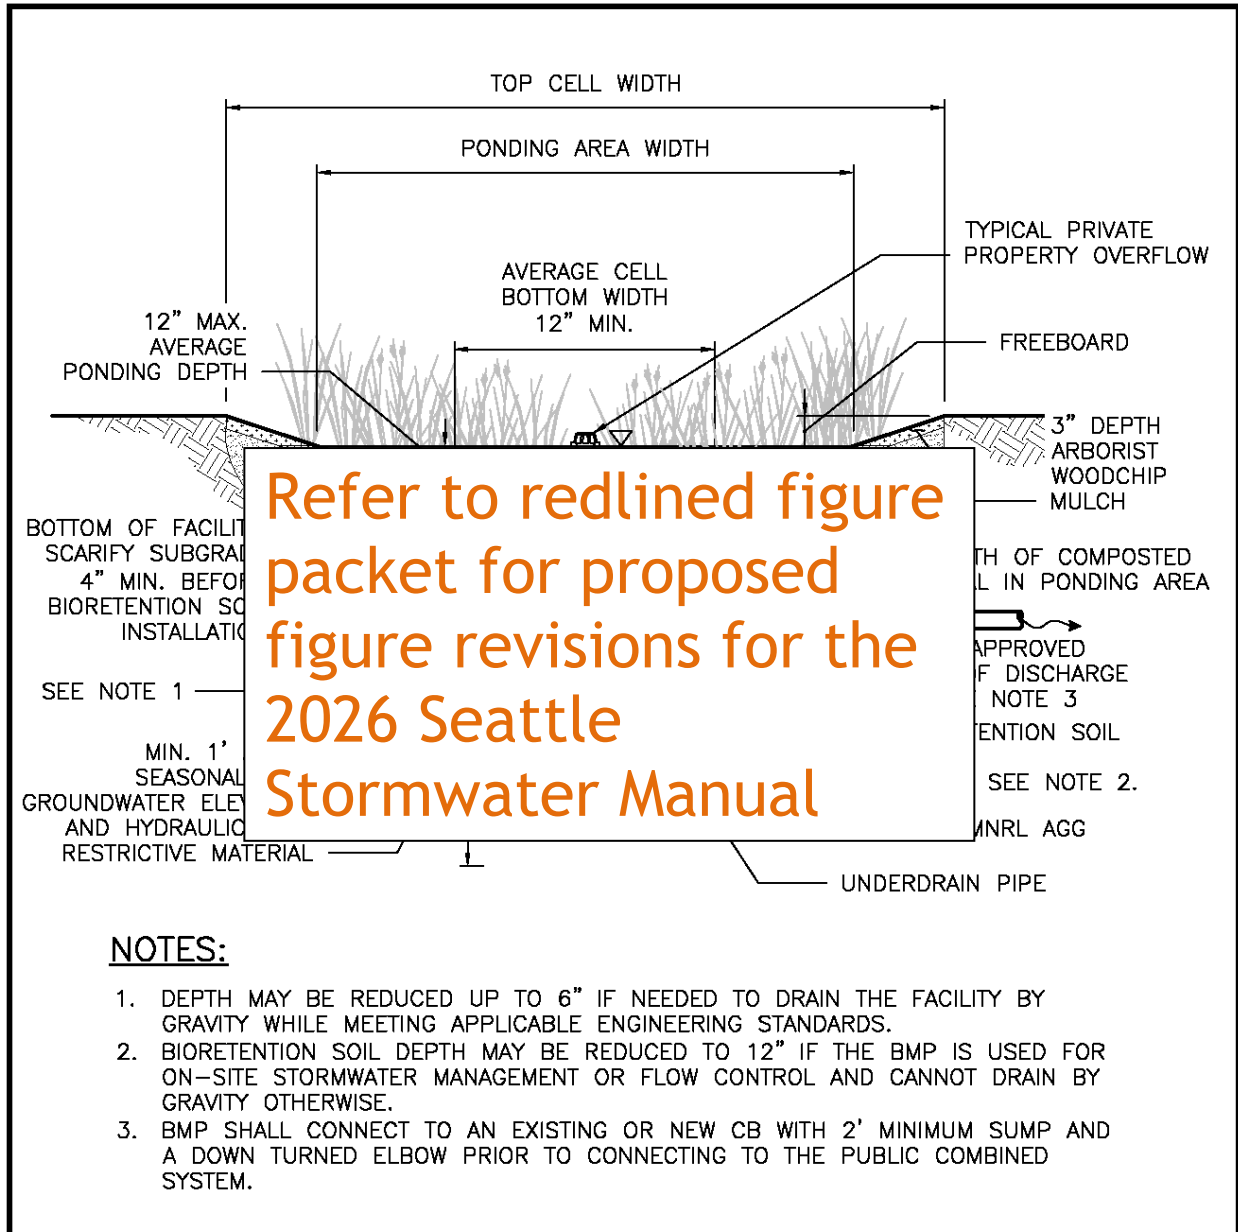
TOP CELL WIDTH

PONDING AREA WIDTH

TYPICAL PRIVATE PROPERTY OVERFLOW

AVERAGE CELL BOTTOM WIDTH 12" MIN.

12" MAX. AVERAGE PONDING DEPTH

FREEBOARD

3" DEPTH ARBORIST WOODCHIP MULCH

BOTTOM OF FACILIT SCARIFY SUBGRAI 4" MIN. BEFOI BIORETENTION SC INSTALLATIC

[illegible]TH OF COMPOSTED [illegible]L IN PONDING AREA

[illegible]APPROVED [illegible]F DISCHARGE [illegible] NOTE 3

SEE NOTE 1

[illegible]ENTION SOIL

MIN. 1' SEASONAL GROUNDWATER ELE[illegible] AND HYDRAULIC RESTRICTIVE MATERIAL

SEE NOTE 2.

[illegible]MNRL AGG

UNDERDRAIN PIPE

Refer to redlined figure packet for proposed figure revisions for the 2026 Seattle Stormwater Manual

NOTES:

1. DEPTH MAY BE REDUCED UP TO 6" IF NEEDED TO DRAIN THE FACILITY BY GRAVITY WHILE MEETING APPLICABLE ENGINEERING STANDARDS.
2. BIORETENTION SOIL DEPTH MAY BE REDUCED TO 12" IF THE BMP IS USED FOR ON-SITE STORMWATER MANAGEMENT OR FLOW CONTROL AND CANNOT DRAIN BY GRAVITY OTHERWISE.
3. BMP SHALL CONNECT TO AN EXISTING OR NEW CB WITH 2' MINIMUM SUMP AND A DOWN TURNED ELBOW PRIOR TO CONNECTING TO THE PUBLIC COMBINED SYSTEM.